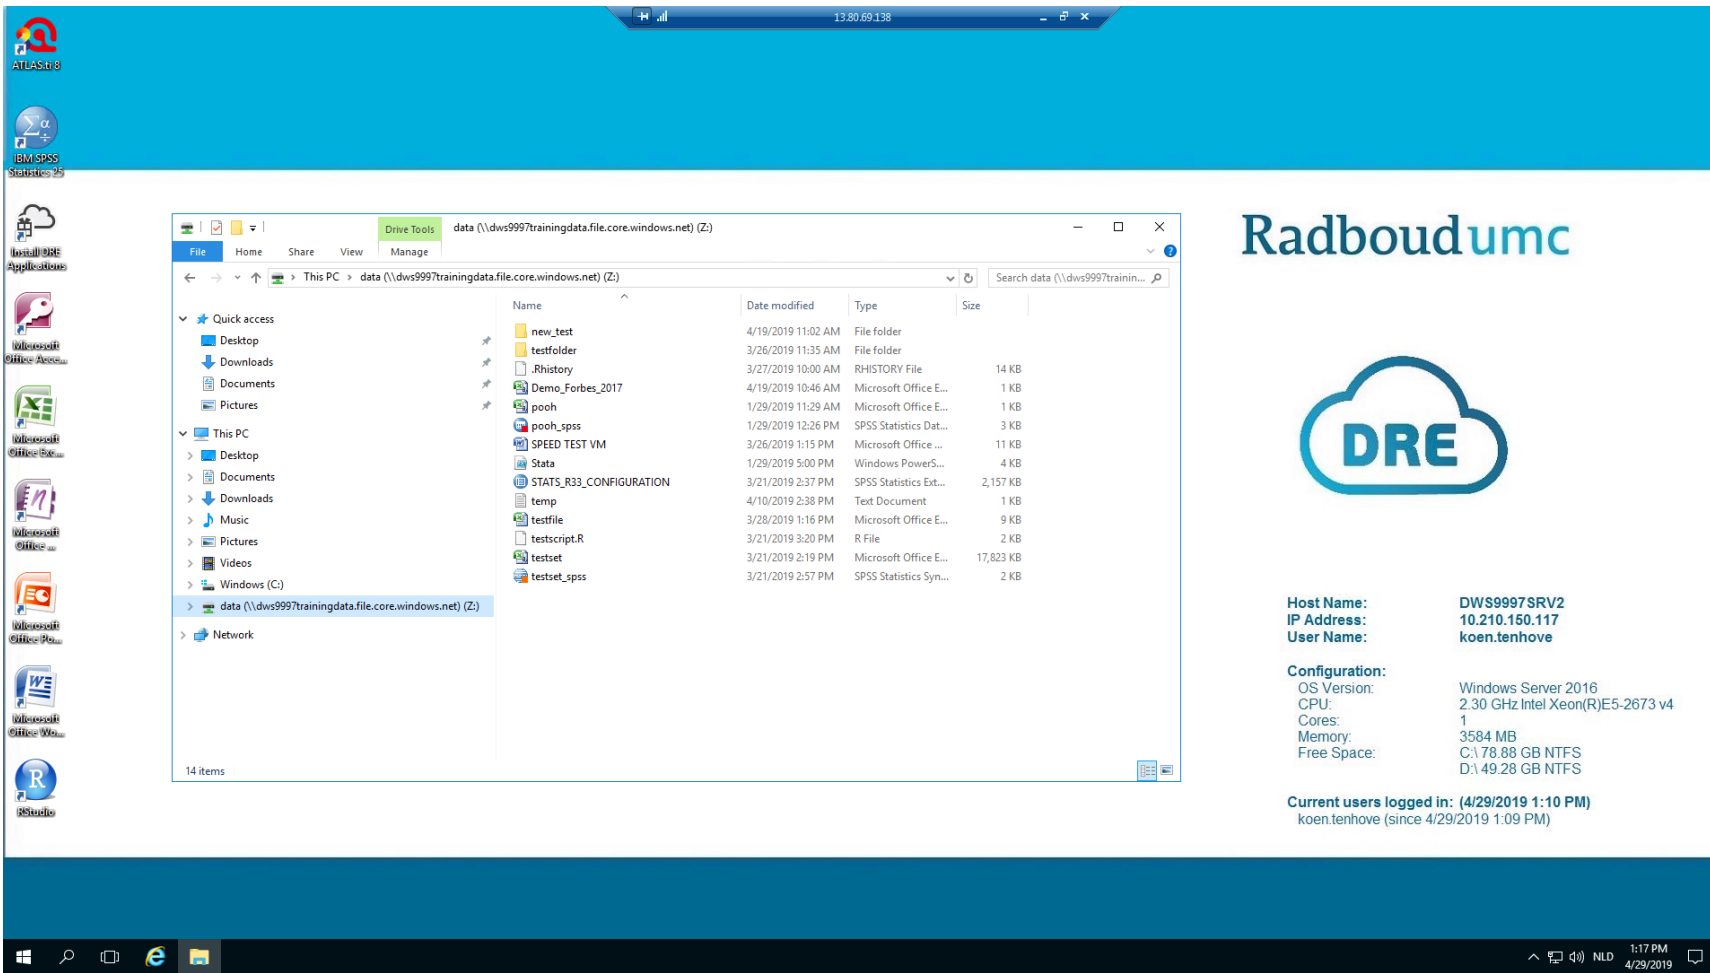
13.80.69.138

ATLAS.ti 8

IBM SPSS Statistics 25

Install DRE Applications

Microsoft Office Acce...

Microsoft Office Exc...

Microsoft Office ...

Microsoft Office Po...

Microsoft Office Wo...

RStudio

Drive Tools data (\\dws9997trainingdata.file.core.windows.net) (Z:)

File Home Share View Manage

This PC > data (\\dws9997trainingdata.file.core.windows.net) (Z:)

Search data (\\dws9997trainin...

Quick access
Desktop
Downloads
Documents
Pictures
This PC
Desktop
Documents
Downloads
Music
Pictures
Videos
Windows (C:)
data (\\dws9997trainingdata.file.core.windows.net) (Z:)
Network

| Name | Date modified | Type | Size |
|---|---|---|---|
| new_test | 4/19/2019 11:02 AM | File folder | |
| testfolder | 3/26/2019 11:35 AM | File folder | |
| .Rhistory | 3/27/2019 10:00 AM | RHISTORY File | 14 KB |
| Demo_Forbes_2017 | 4/19/2019 10:46 AM | Microsoft Office E... | 1 KB |
| pooh | 1/29/2019 11:29 AM | Microsoft Office E... | 1 KB |
| pooh_spss | 1/29/2019 12:26 PM | SPSS Statistics Dat... | 3 KB |
| SPEED TEST VM | 3/26/2019 1:15 PM | Microsoft Office ... | 11 KB |
| Stata | 1/29/2019 5:00 PM | Windows PowerS... | 4 KB |
| STATS_R33_CONFIGURATION | 3/21/2019 2:37 PM | SPSS Statistics Ext... | 2,157 KB |
| temp | 4/10/2019 2:38 PM | Text Document | 1 KB |
| testfile | 3/28/2019 1:16 PM | Microsoft Office E... | 9 KB |
| testscript.R | 3/21/2019 3:20 PM | R File | 2 KB |
| testset | 3/21/2019 2:19 PM | Microsoft Office E... | 17,823 KB |
| testset_spss | 3/21/2019 2:57 PM | SPSS Statistics Syn... | 2 KB |

14 items

Radboudumc

DRE

Host Name: DWS9997SRV2
IP Address: 10.210.150.117
User Name: koen.tenhove

Configuration:
OS Version: Windows Server 2016
CPU: 2.30 GHz Intel Xeon(R)E5-2673 v4
Cores: 1
Memory: 3584 MB
Free Space: C:\ 78.88 GB NTFS
D:\ 49.28 GB NTFS

Current users logged in: (4/29/2019 1:10 PM)
koen.tenhove (since 4/29/2019 1:09 PM)

NLD 1:17 PM 4/29/2019